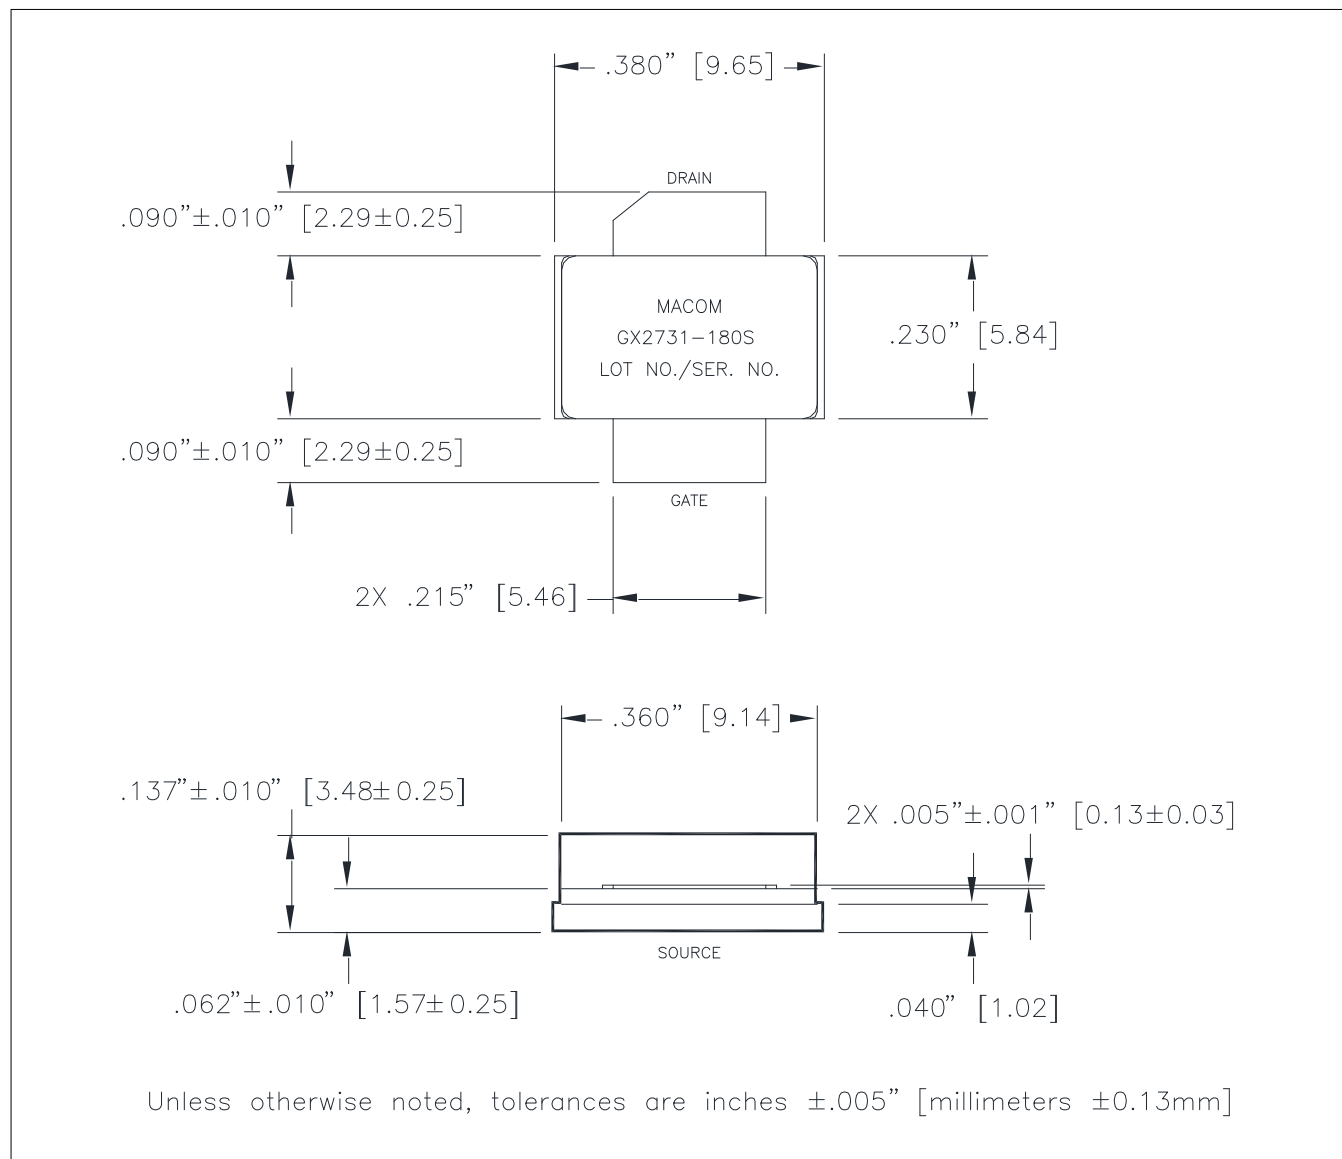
.380" [9.65]

DRAIN

.090"±.010" [2.29±0.25]

MACOM
GX2731–180S
LOT NO./SER. NO.

.230" [5.84]

.090"±.010" [2.29±0.25]

GATE

2X .215" [5.46]

.360" [9.14]

.137"±.010" [3.48±0.25]

2X .005"±.001" [0.13±0.03]

SOURCE

.062"±.010" [1.57±0.25]

.040" [1.02]

Unless otherwise noted, tolerances are inches ±.005" [millimeters ±0.13mm]